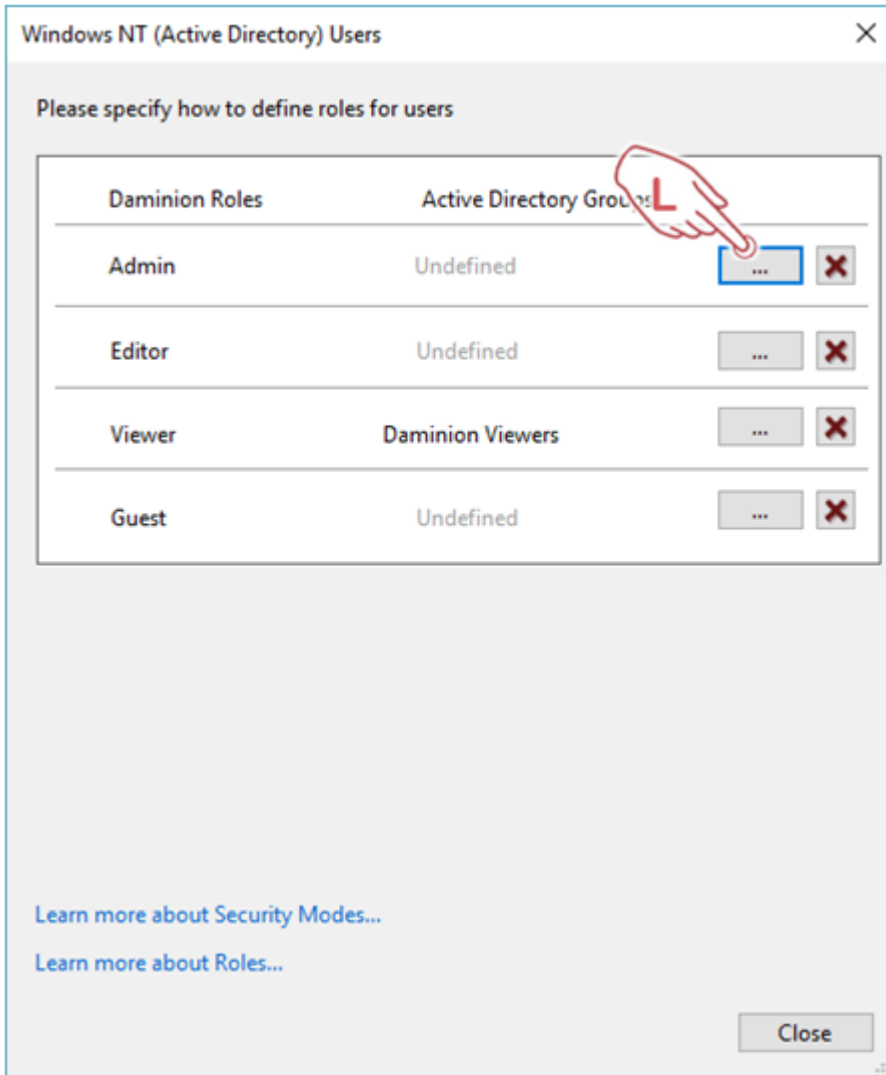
Windows NT (Active Directory) Users

Please specify how to define roles for users

| Daminion Roles | Active Directory Grou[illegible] | | |
|---|---|---|---|
| Admin | Undefined | ... | ✖ |
| Editor | Undefined | ... | ✖ |
| Viewer | Daminion Viewers | ... | ✖ |
| Guest | Undefined | ... | ✖ |

L

Learn more about Security Modes...

Learn more about Roles...

Close